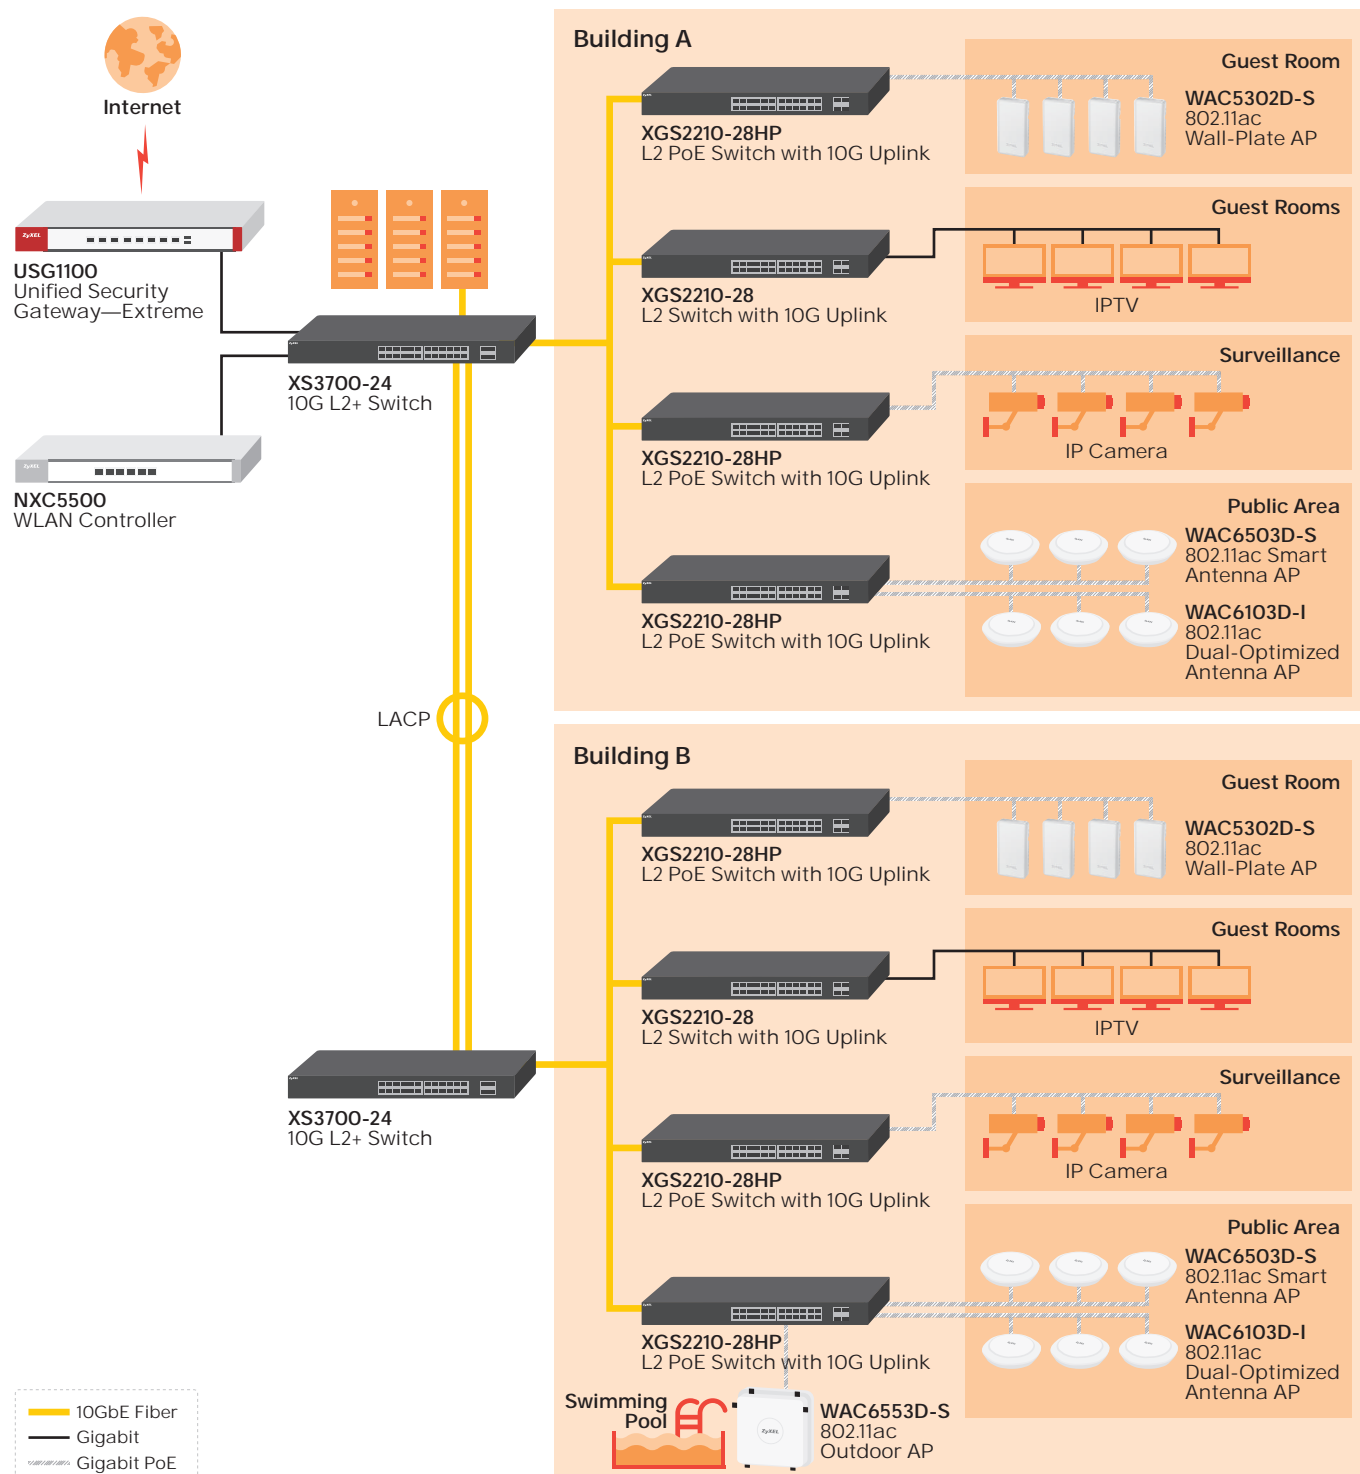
Internet

USG1100
Unified Security Gateway—Extreme

NXC5500
WLAN Controller

XS3700-24
10G L2+ Switch

LACP

XS3700-24
10G L2+ Switch

Building A

XGS2210-28HP
L2 PoE Switch with 10G Uplink

Guest Room
WAC5302D-S
802.11ac
Wall-Plate AP

XGS2210-28
L2 Switch with 10G Uplink

Guest Rooms
IPTV

XGS2210-28HP
L2 PoE Switch with 10G Uplink

Surveillance
IP Camera

XGS2210-28HP
L2 PoE Switch with 10G Uplink

Public Area
WAC6503D-S
802.11ac Smart Antenna AP
WAC6103D-I
802.11ac
Dual-Optimized Antenna AP

Building B

XGS2210-28HP
L2 PoE Switch with 10G Uplink

Guest Room
WAC5302D-S
802.11ac
Wall-Plate AP

XGS2210-28
L2 Switch with 10G Uplink

Guest Rooms
IPTV

XGS2210-28HP
L2 PoE Switch with 10G Uplink

Surveillance
IP Camera

XGS2210-28HP
L2 PoE Switch with 10G Uplink

Public Area
WAC6503D-S
802.11ac Smart Antenna AP
WAC6103D-I
802.11ac
Dual-Optimized Antenna AP

Swimming Pool

WAC6553D-S
802.11ac
Outdoor AP

10GbE Fiber
Gigabit
Gigabit PoE